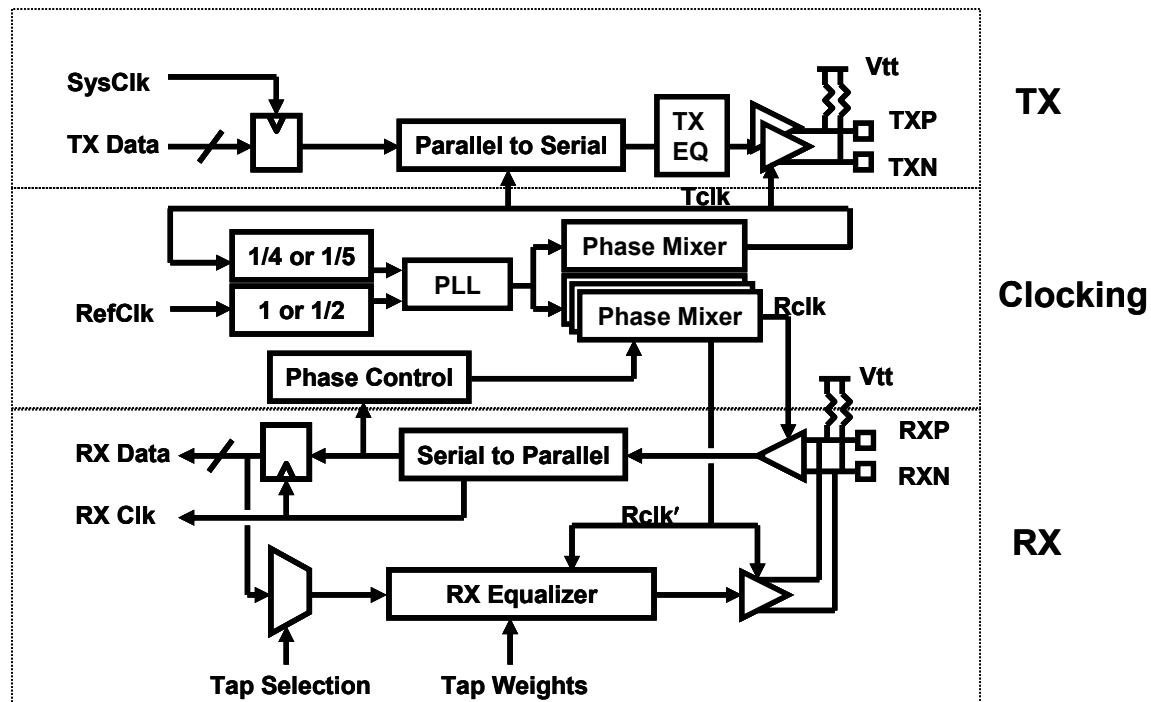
SysClk
TX Data
Parallel to Serial
TX EQ
Vtt
TXP
TXN
TX
Tclk
1/4 or 1/5
PLL
Phase Mixer
RefClk
1 or 1/2
Phase Mixer
Rclk
Clocking
Phase Control
Vtt
RX Data
Serial to Parallel
RXP
RXN
RX Clk
Rclk'
RX
RX Equalizer
Tap Selection
Tap Weights